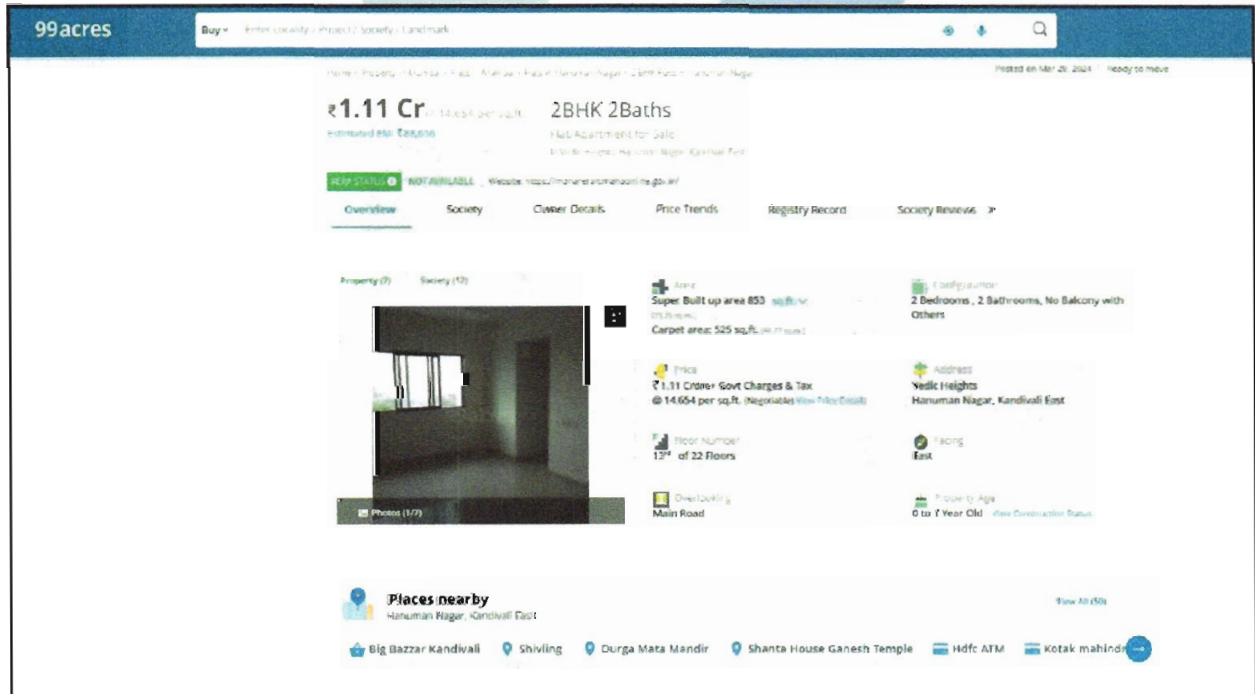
99acres

Buy Enter Locality / Project / Society / Landmark

Home > Property > In Mumbai > Flats > Mumbai > Flats in Hanuman Nagar > 2 BHK Flats > Hanuman Nagar

Posted on Mar 20, 2024 | Ready to move

₹1.11 Cr @ 14,654 per sq.ft.
Estimated EMI ₹49,606

2BHK 2Baths
Flat/Apartment for Sale
in Vedic Heights, Hanuman Nagar, Kandivali East

RERA STATUS NOT AVAILABLE Website: https://maharera.mahaonline.gov.in/

Overview Society Owner Details Price Trends Registry Record Society Reviews

Property (7) Society (12)

Photos (1/7)

Area
Super Built up area 853 sq.ft.
(79.25 sq.m.)
Carpet area: 525 sq.ft. (48.77 sq.m.)

Configuration
2 Bedrooms, 2 Bathrooms, No Balcony with Others

Price
₹1.11 Cr + Govt Charges & Tax
@ 14,654 per sq.ft. (Negotiable) View Price Details

Address
Vedic Heights
Hanuman Nagar, Kandivali East

Floor Number
13th of 22 Floors

Facing
East

Overlooking
Main Road

Property Age
0 to 7 Year Old View Construction Status

Places nearby
Hanuman Nagar, Kandivali East

View All (50)

Big Bazzar Kandivali Shivling Durga Mata Mandir Shanta House Ganesh Temple Hdfc ATM Kotak mahindr